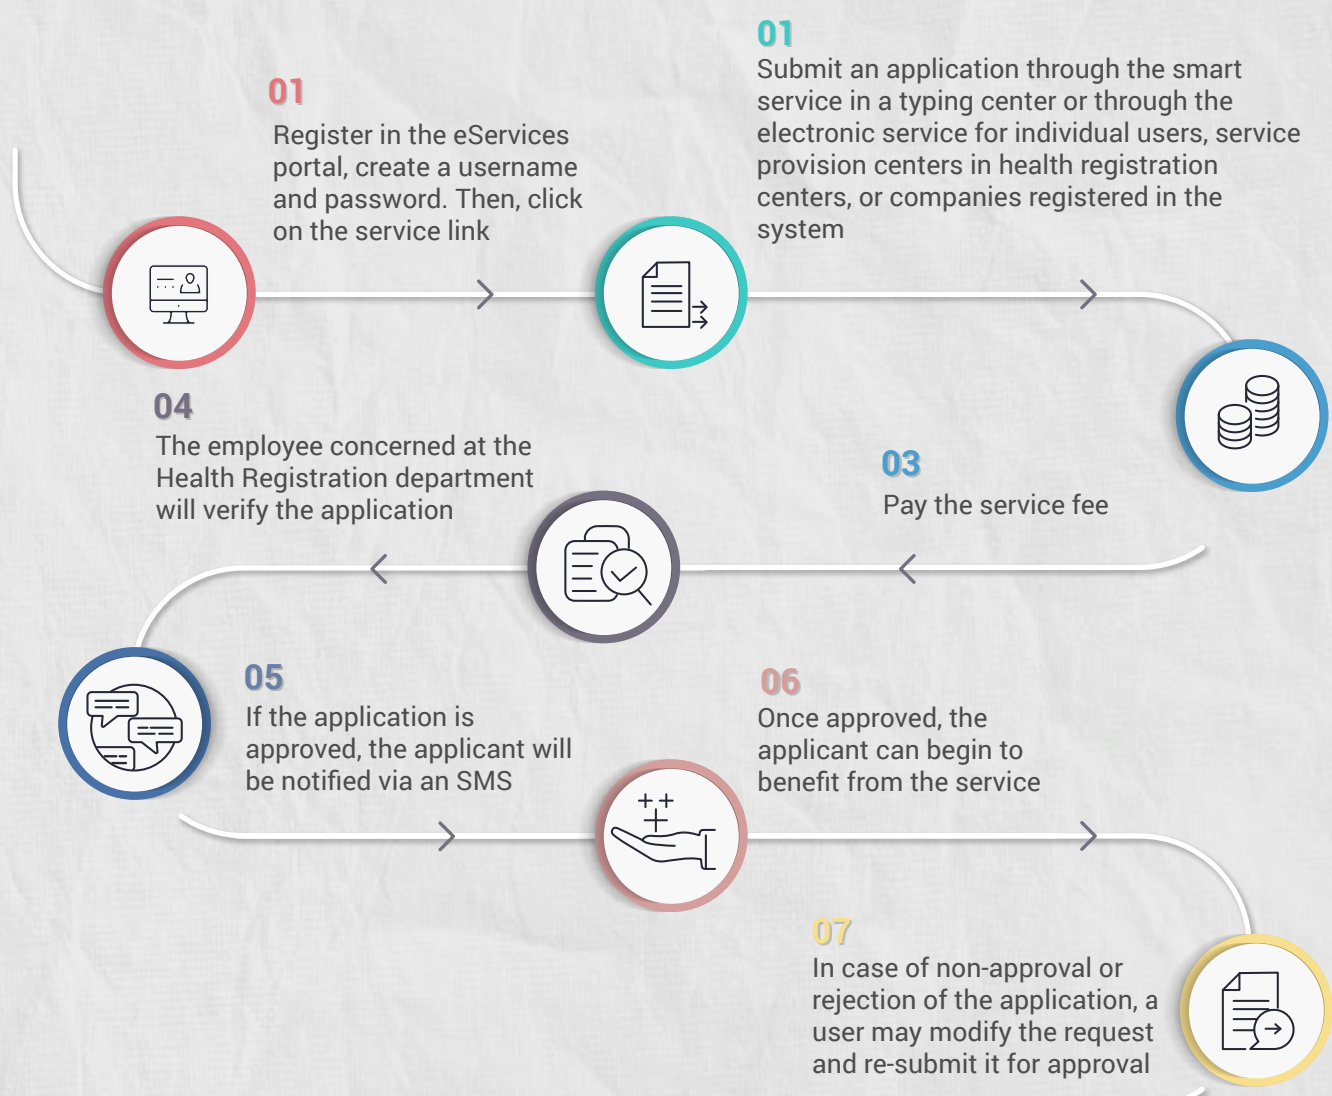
01
Register in the eServices portal, create a username and password. Then, click on the service link

01
Submit an application through the smart service in a typing center or through the electronic service for individual users, service provision centers in health registration centers, or companies registered in the system

04
The employee concerned at the Health Registration department will verify the application

03
Pay the service fee

05
If the application is approved, the applicant will be notified via an SMS

06
Once approved, the applicant can begin to benefit from the service

07
In case of non-approval or rejection of the application, a user may modify the request and re-submit it for approval